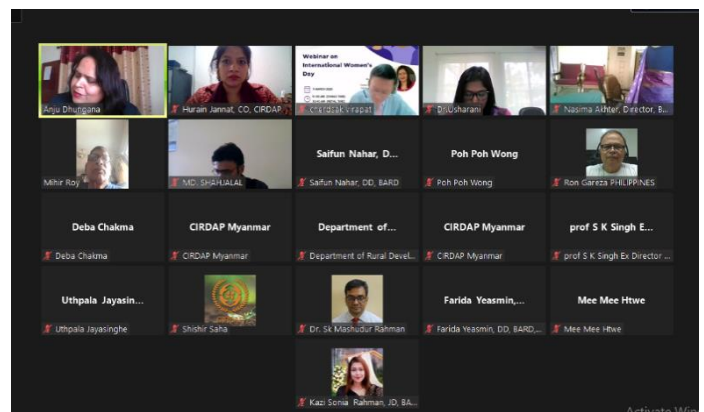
Anju Dhungana

Hurain Jannat, CO, CIRDAP

Webinar on International Women's Day

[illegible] Kirapat

Dr. Osharani

Nasima Akhter, Director, B...

Mihir Roy

MD. SHAHJALAL

Saifun Nahar, D...

Saifun Nahar, DD, BARD

Poh Poh Wong

Poh Poh Wong

Ron Gareza PHILIPPINES

Deba Chakma

Deba Chakma

CIRDAP Myanmar

CIRDAP Myanmar

Department of...

Department of Rural Devel...

CIRDAP Myanmar

CIRDAP Myanmar

prof S K Singh E...

prof S K Singh Ex Director ...

Uthpala Jayasin...

Uthpala Jayasinghe

Shishir Saha

Dr. Sk Mashudur Rahman

Farida Yeasmin,...

Farida Yeasmin, DD, BARD,...

Mee Mee Htwe

Mee Mee Htwe

Kazi Sonia Rahman, JD, BA...

Activate Win